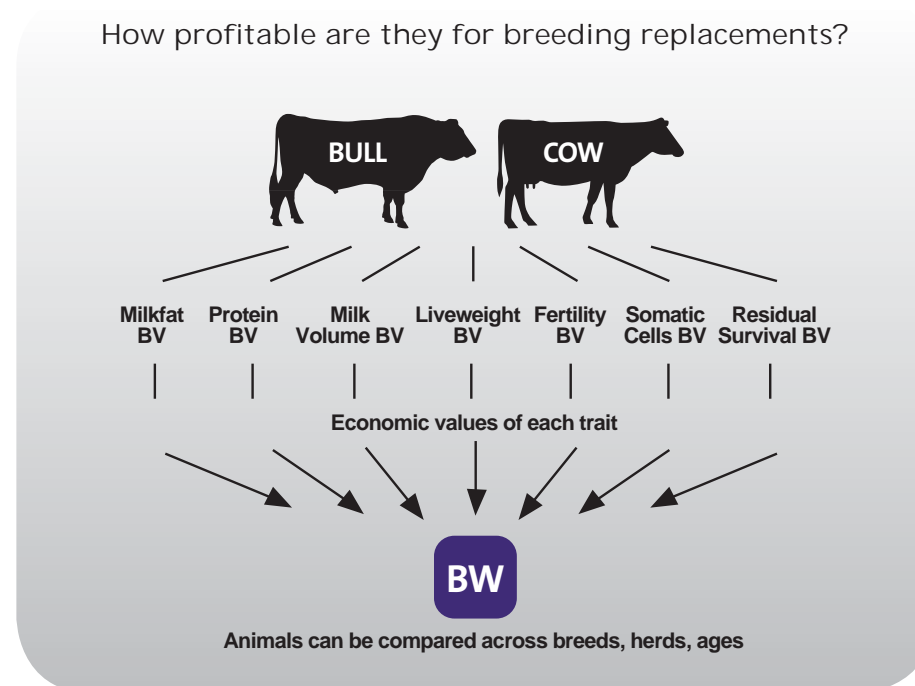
How profitable are they for breeding replacements?

BULL

COW

Milkfat BV

Protein BV

Milk Volume BV

Liveweight BV

Fertility BV

Somatic Cells BV

Residual Survival BV

Economic values of each trait

BW

Animals can be compared across breeds, herds, ages